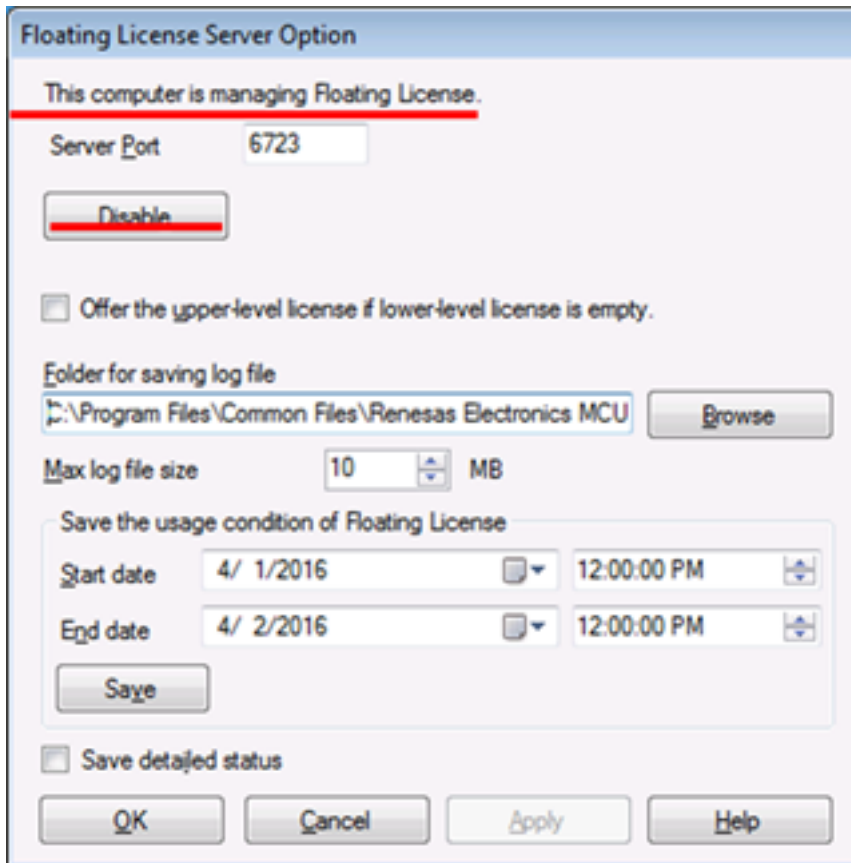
Floating License Server Option

This computer is managing Floating License.

Server Port 6723

Disable

Offer the upper-level license if lower-level license is empty.

Folder for saving log file

C:\Program Files\Common Files\Renesas Electronics MCU

Browse

Max log file size 10 MB

Save the usage condition of Floating License

Start date 4/ 1/2016 12:00:00 PM

End date 4/ 2/2016 12:00:00 PM

Save

Save detailed status

OK Cancel Apply Help